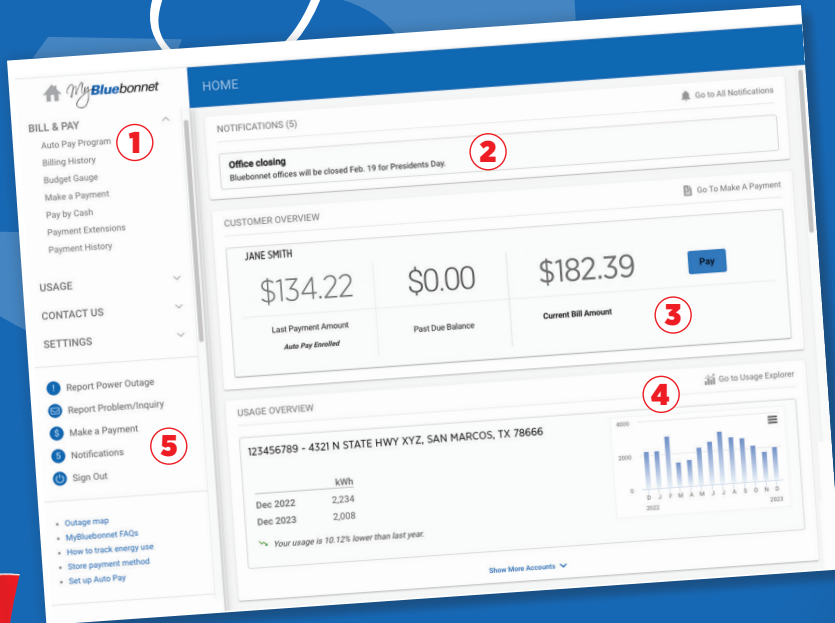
MyBluebonnet

BILL & PAY
1
Auto Pay Program
Billing History
Budget Gauge
Make a Payment
Pay by Cash
Payment Extensions
Payment History

USAGE
CONTACT US
SETTINGS

Report Power Outage
Report Problem/Inquiry
Make a Payment
5
Notifications
Sign Out

- Outage map
- MyBluebonnet FAQs
- How to track energy use
- Store payment method
- Set up Auto Pay

HOME

Go to All Notifications

NOTIFICATIONS (5)

Office closing
2
Bluebonnet offices will be closed Feb. 19 for Presidents Day.

Go To Make A Payment

CUSTOMER OVERVIEW

JANE SMITH

$134.22
Last Payment Amount
Auto Pay Enrolled

$0.00
Past Due Balance

$182.39
Current Bill Amount

Pay

3

4
Go to Usage Explorer

USAGE OVERVIEW

123456789 - 4321 N STATE HWY XYZ, SAN MARCOS, TX 78666

| | kWh |
|---|---|
| Dec 2022 | 2,234 |
| Dec 2023 | 2,008 |

Your usage is 10.12% lower than last year.

4000
2000
0
D J F M A M J J A S O N D
2022 2023

Show More Accounts